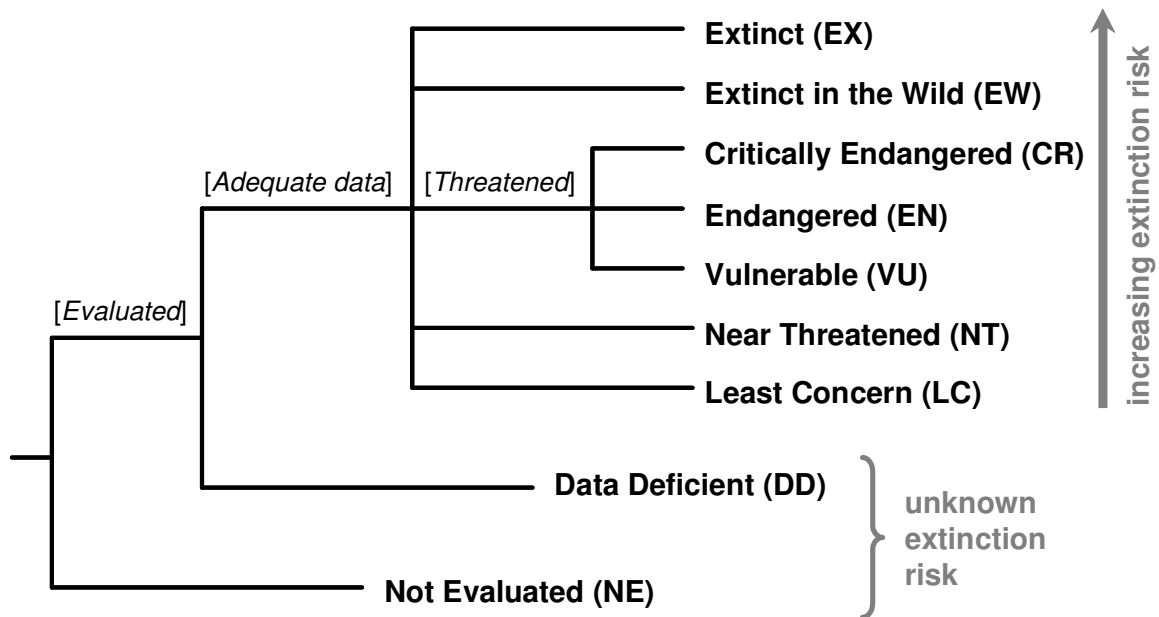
Extinct (EX)

Extinct in the Wild (EW)

[Adequate data]

[Threatened]

Critically Endangered (CR)

Endangered (EN)

Vulnerable (VU)

[Evaluated]

Near Threatened (NT)

Least Concern (LC)

increasing extinction risk

Data Deficient (DD)

unknown extinction risk

Not Evaluated (NE)